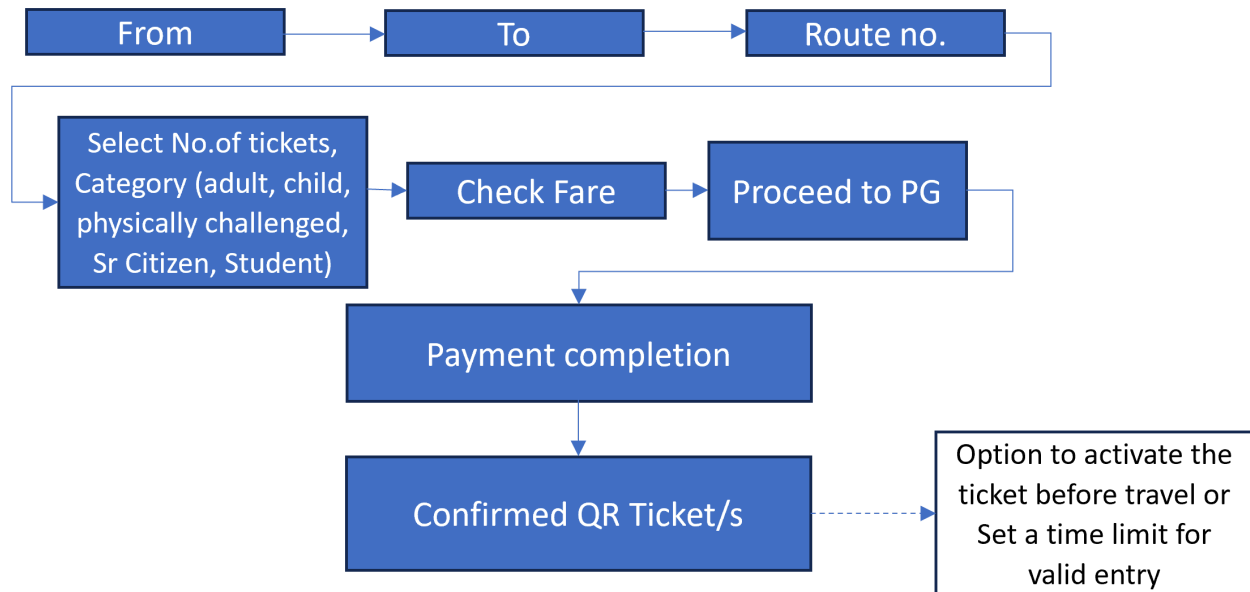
From

To

Route no.

Select No.of tickets, Category (adult, child, physically challenged, Sr Citizen, Student)

Check Fare

Proceed to PG

Payment completion

Confirmed QR Ticket/s

Option to activate the ticket before travel or Set a time limit for valid entry